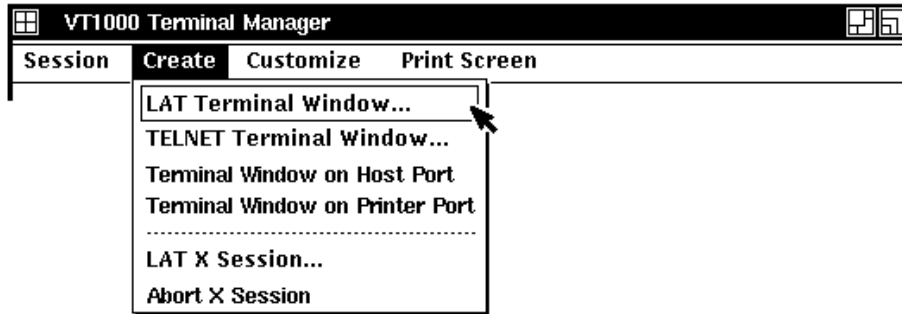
VT1000 Terminal Manager

Session Create Customize Print Screen

LAT Terminal Window...
TELNET Terminal Window...
Terminal Window on Host Port
Terminal Window on Printer Port
LAT X Session...
Abort X Session